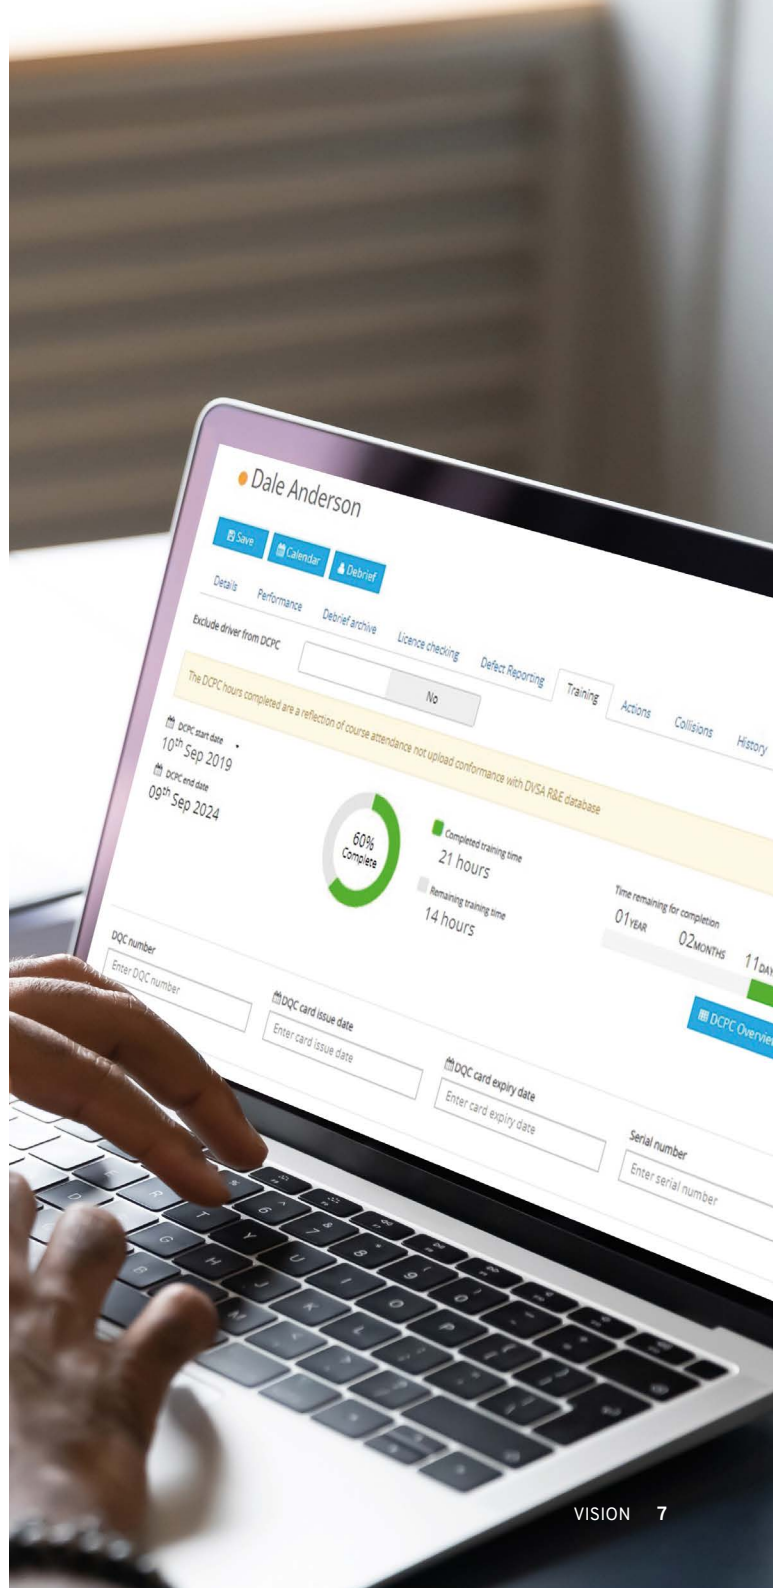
Dale Anderson

Save Calendar Debrief

Details Performance Debrief archive Licence checking Defect Reporting Training Actions Collisions History

Exclude driver from DCPC

No

The DCPC hours completed are a reflection of course attendance not upload conformance with DVSA R&E database

DCPC start date
$10^{th}$ Sep 2019
DCPC end date
$09^{th}$ Sep 2024

60% Complete

Completed training time
21 hours
Remaining training time
14 hours

Time remaining for completion
01 YEAR 02 MONTHS 11 DAY

DCPC Overvie

DQC number
Enter DQC number

DQC card issue date
Enter card issue date

DQC card expiry date
Enter card expiry date

Serial number
Enter serial number

VISION 7